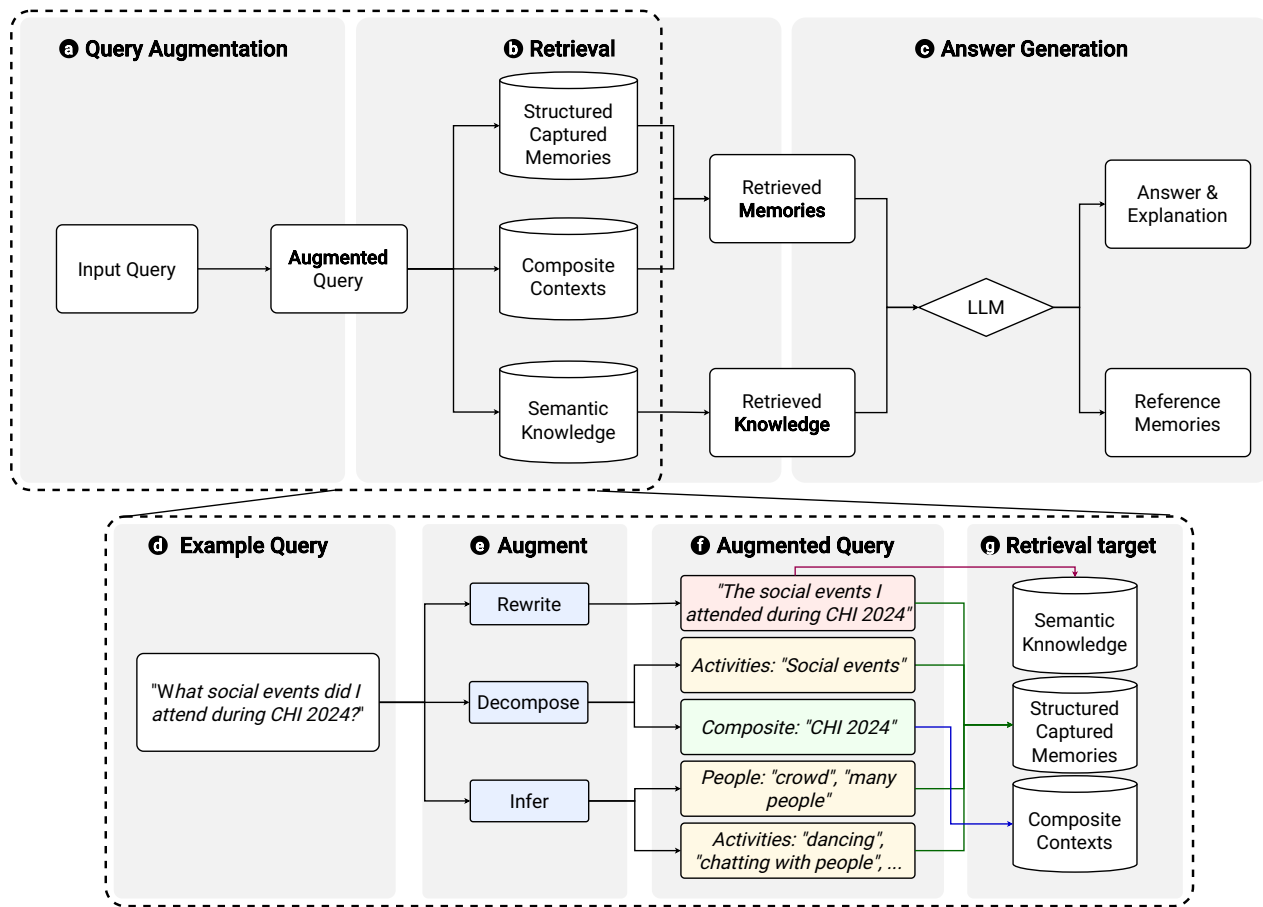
a Query Augmentation

b Retrieval

c Answer Generation

Input Query

Augmented Query

Structured Captured Memories

Composite Contexts

Semantic Knowledge

Retrieved Memories

Retrieved Knowledge

LLM

Answer & Explanation

Reference Memories

d Example Query

e Augment

f Augmented Query

g Retrieval target

"What social events did I attend during CHI 2024?"

Rewrite

Decompose

Infer

"The social events I attended during CHI 2024"

Activities: "Social events"

Composite: "CHI 2024"

People: "crowd", "many people"

Activities: "dancing", "chatting with people", ...

Semantic Knnowledge

Structured Captured Memories

Composite Contexts